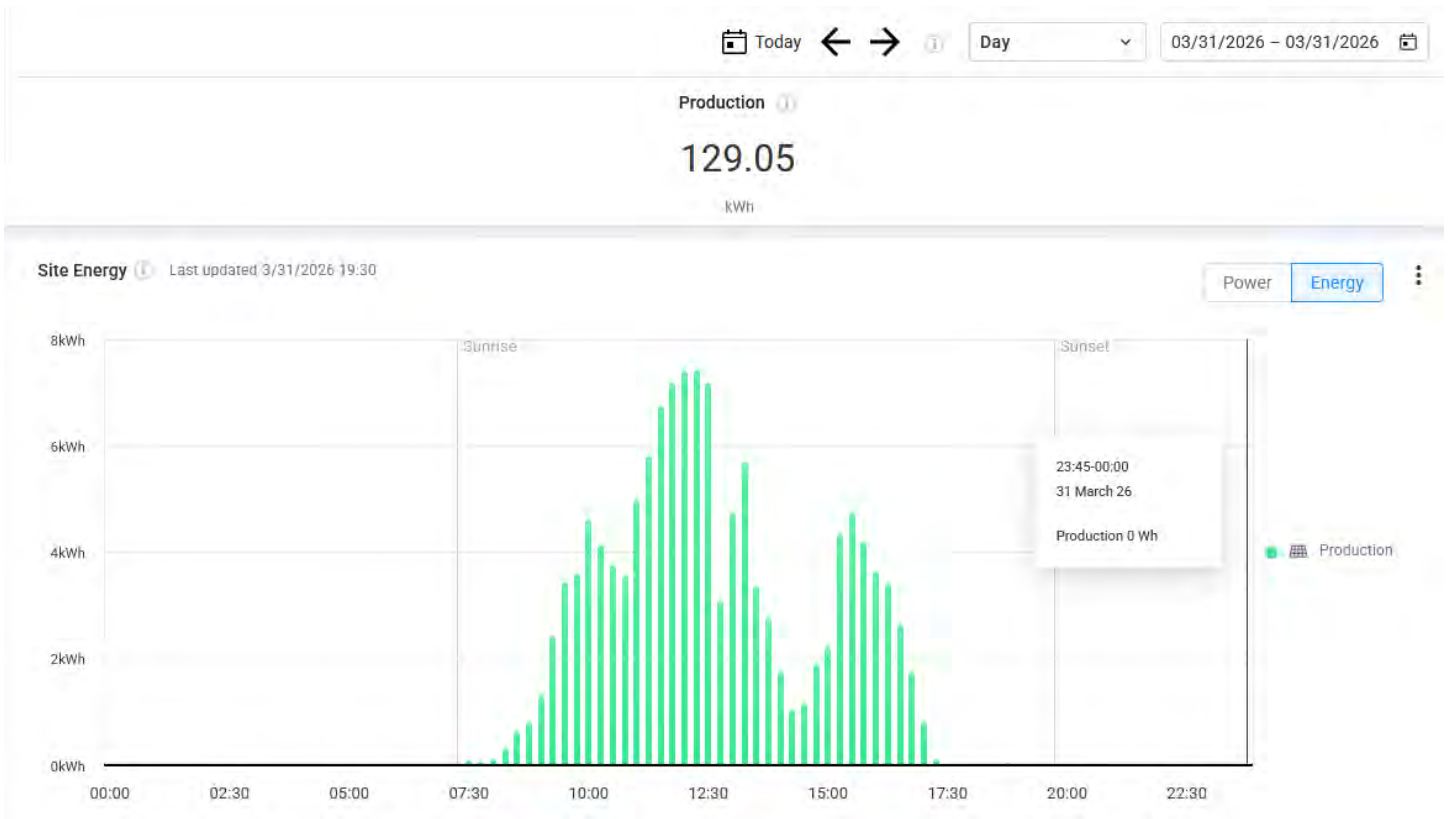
Today ← → ⓘ Day 03/31/2026 – 03/31/2026

Production ⓘ

129.05

kWh

Site Energy ⓘ Last updated 3/31/2026 19:30

Power Energy

8kWh
6kWh
4kWh
2kWh
0kWh

Sunrise
Sunset

23:45-00:00
31 March 26

Production 0 Wh

Production

00:00 02:30 05:00 07:30 10:00 12:30 15:00 17:30 20:00 22:30